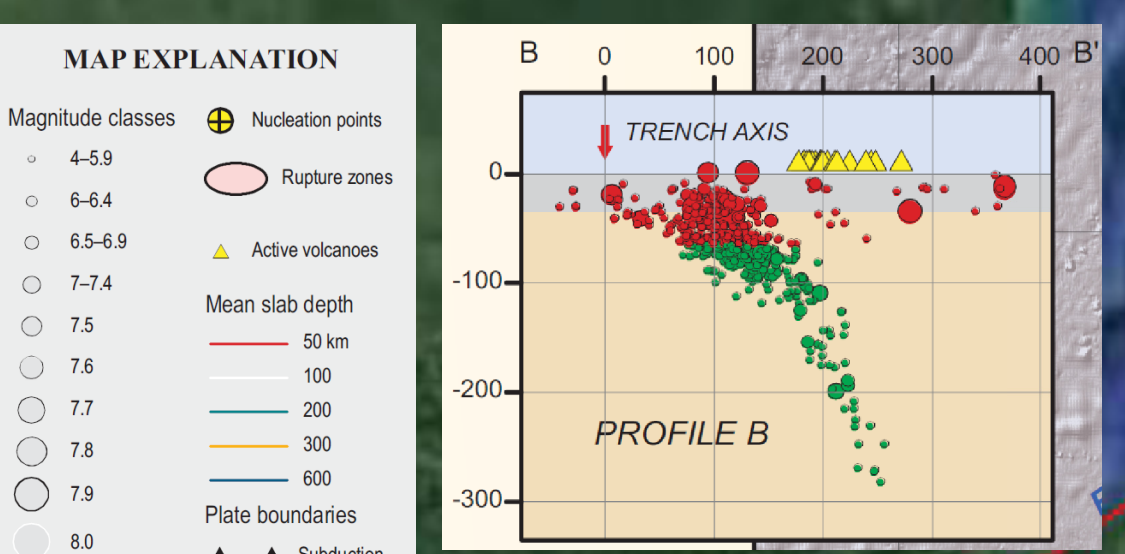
MAP EXPLANATION

Magnitude classes
4–5.9
6–6.4
6.5–6.9
7–7.4
7.5
7.6
7.7
7.8
7.9
8.0

Nucleation points
Rupture zones
Active volcanoes

Mean slab depth
50 km
100
200
300
600

Plate boundaries
Subduction

B 0 100 200 300 400 B'
TRENCH AXIS
0
-100
-200
-300
PROFILE B